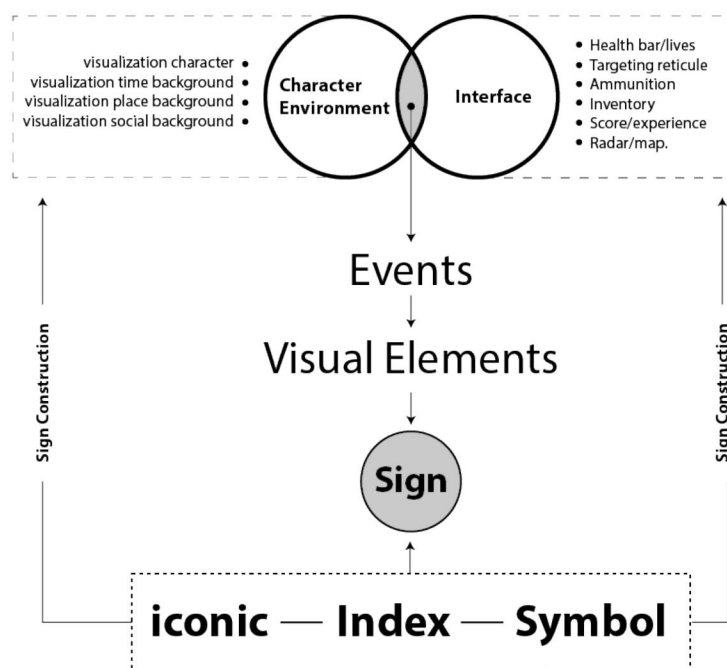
visualization character •
visualization time background •
visualization place background •
visualization social background •

Character Environment

Interface

• Health bar/lives
• Targeting reticule
• Ammunition
• Inventory
• Score/experience
• Radar/map.

Sign Construction

Events

Visual Elements

Sign

Sign Construction

iconic — Index — Symbol